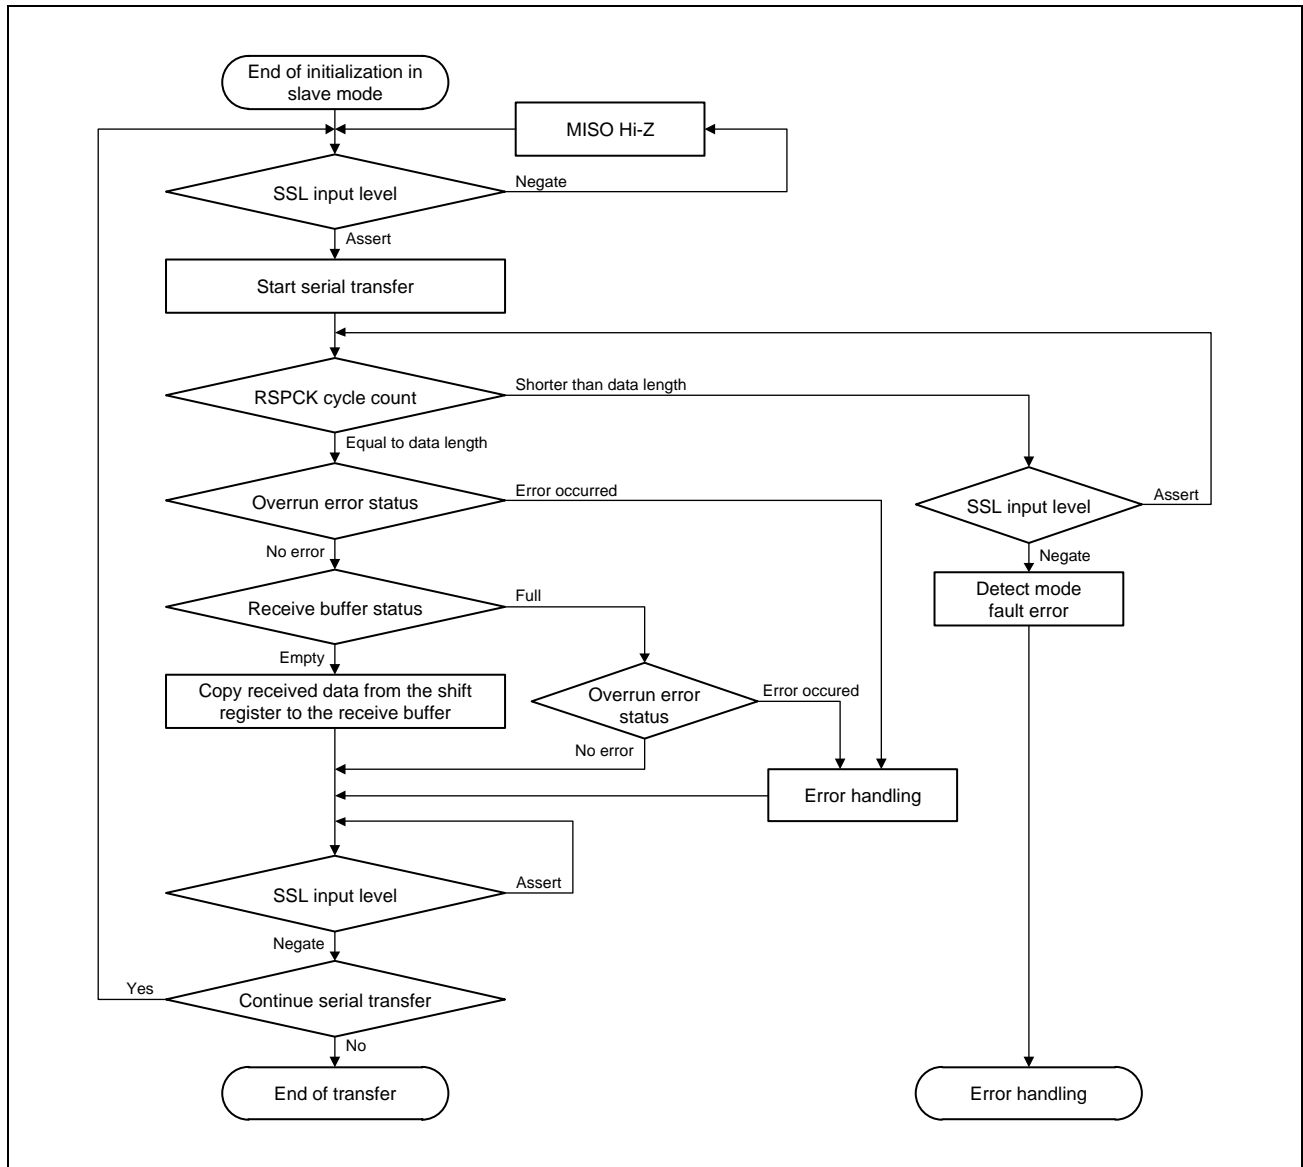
End of initialization in slave mode

MISO Hi-Z

SSL input level

Negate

Assert

Start serial transfer

RSPCK cycle count

Shorter than data length

Equal to data length

Overrun error status

Error occurred

SSL input level

Assert

No error

Negate

Receive buffer status

Full

Detect mode fault error

Empty

Copy received data from the shift register to the receive buffer

Overrun error status

Error occured

No error

Error handling

SSL input level

Assert

Negate

Yes

Continue serial transfer

No

End of transfer

Error handling